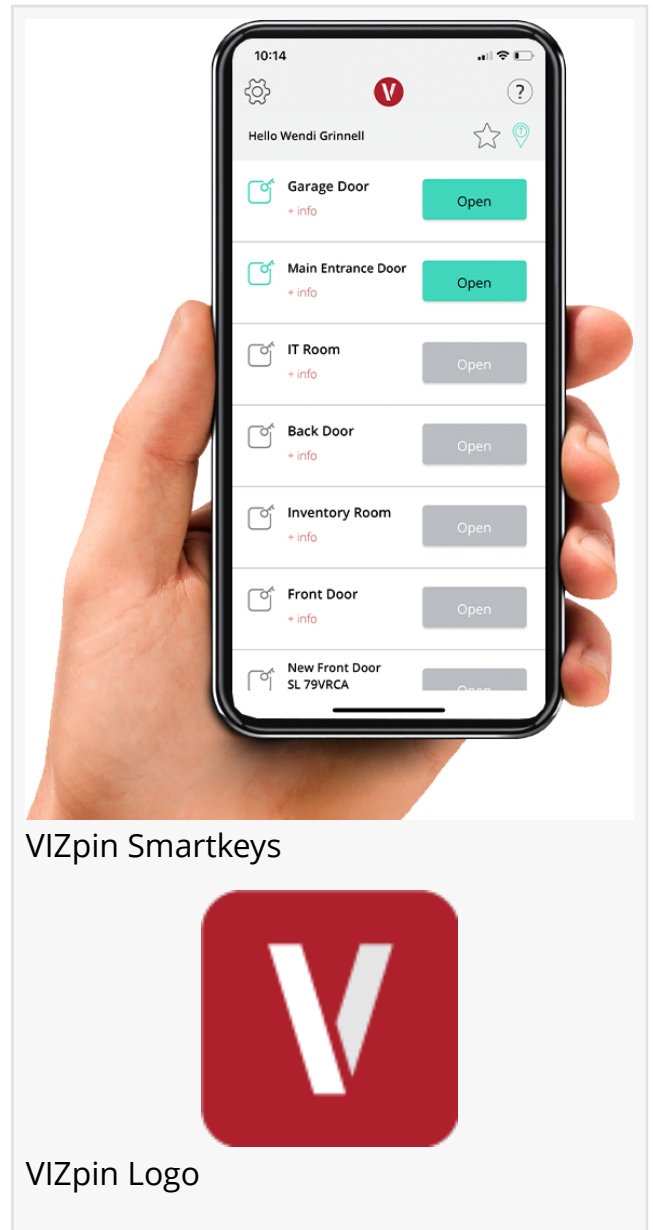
10:14

V

?

Hello Wendi Grinnell

Garage Door
+ info
Open

Main Entrance Door
+ info
Open

IT Room
+ info
Open

Back Door
+ info
Open

Inventory Room
+ info
Open

Front Door
+ info
Open

New Front Door SL 79VRCA
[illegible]

VIZpin Smartkeys

V

VIZpin Logo